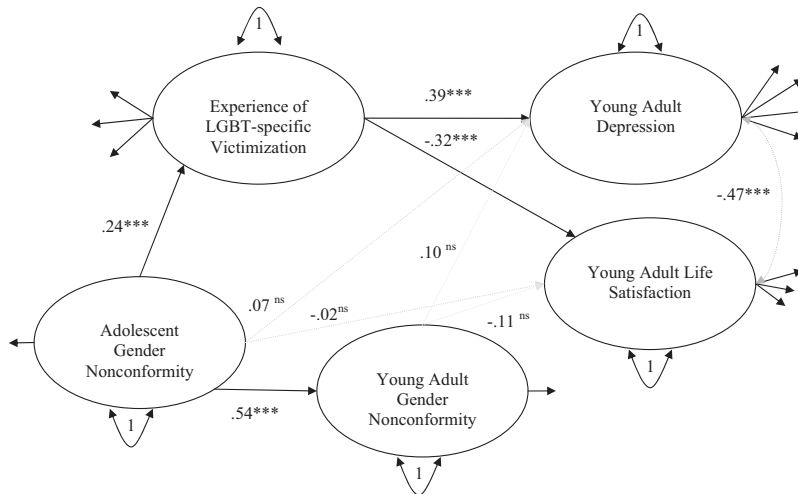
1

Experience of LGBT-specific Victimization

1

Young Adult Depression

.39***

-.32***

-.47***

.24***

.10 ns

Young Adult Life Satisfaction

.07 ns

-.02ns

-.11 ns

Adolescent Gender Nonconformity

1

Young Adult Gender Nonconformity

.54***

1

1